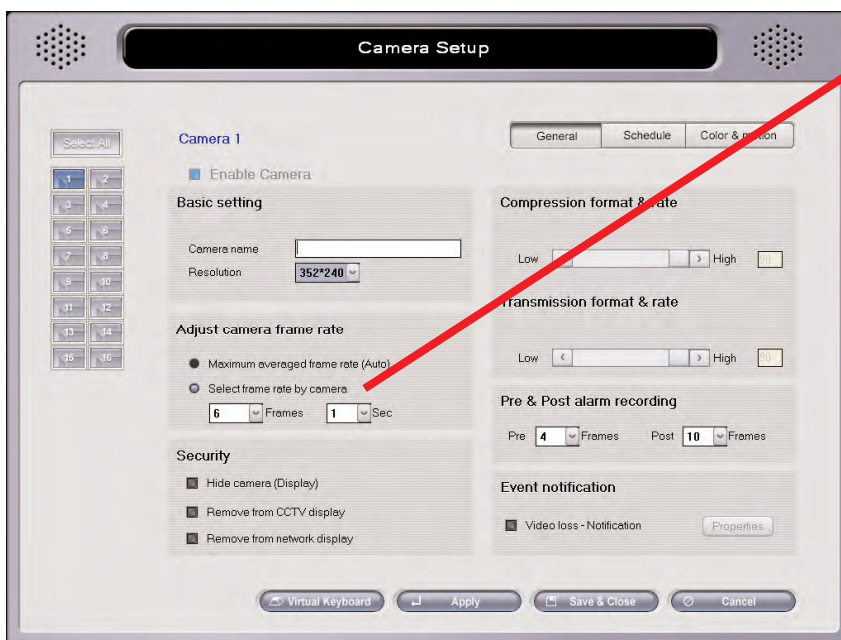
Camera Setup

Select All

1 2
3 4
5 6
7 8
9 10
11 12
13 14
15 16

Camera 1

Enable Camera

General Schedule Color & m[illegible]tion

Basic setting

Camera name
Resolution 352*240

Adjust camera frame rate

Maximum averaged frame rate (Auto)
Select frame rate by camera
6 Frames 1 Sec

Security

Hide camera (Display)
Remove from CCTV display
Remove from network display

Compression format & rate

Low High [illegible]

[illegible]ransmission format & rate

Low High 30

Pre & Post alarm recording

Pre 4 Frames Post 10 Frames

Event notification

Video loss - Notification Properties

Virtual Keyboard Apply Save & Close Cancel